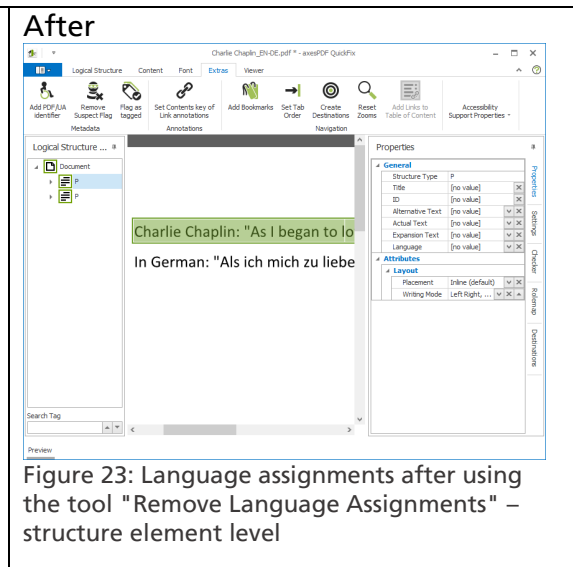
After

Charlie Chaplin_EN-DE.pdf * - axesPDF QuickFix

Logical Structure Content Font Extras Viewer

Add PDF/UA identifier
Remove Suspect Flag
Flag as tagged
Metadata
Set Contents key of Link annotations
Annotations
Add Bookmarks
Set Tab Order
Create Destinations
Reset Zooms
Navigation
Add Links to Table of Content
Accessibility Support Properties

Logical Structure ...
Document
P
P

Search Tag

Charlie Chaplin: "As I began to lo

In German: "Als ich mich zu liebe

Properties

General
| | |
|---|---|
| Structure Type | P |
| Title | [no value] |
| ID | [no value] |
| Alternative Text | [no value] |
| Actual Text | [no value] |
| Expansion Text | [no value] |
| Language | [no value] |

Attributes
Layout
| | |
|---|---|
| Placement | Inline (default) |
| Writing Mode | Left Right, ... |

Properties
Settings
Checker
Rolemap
Destinations

Preview

Figure 23: Language assignments after using the tool "Remove Language Assignments" – structure element level